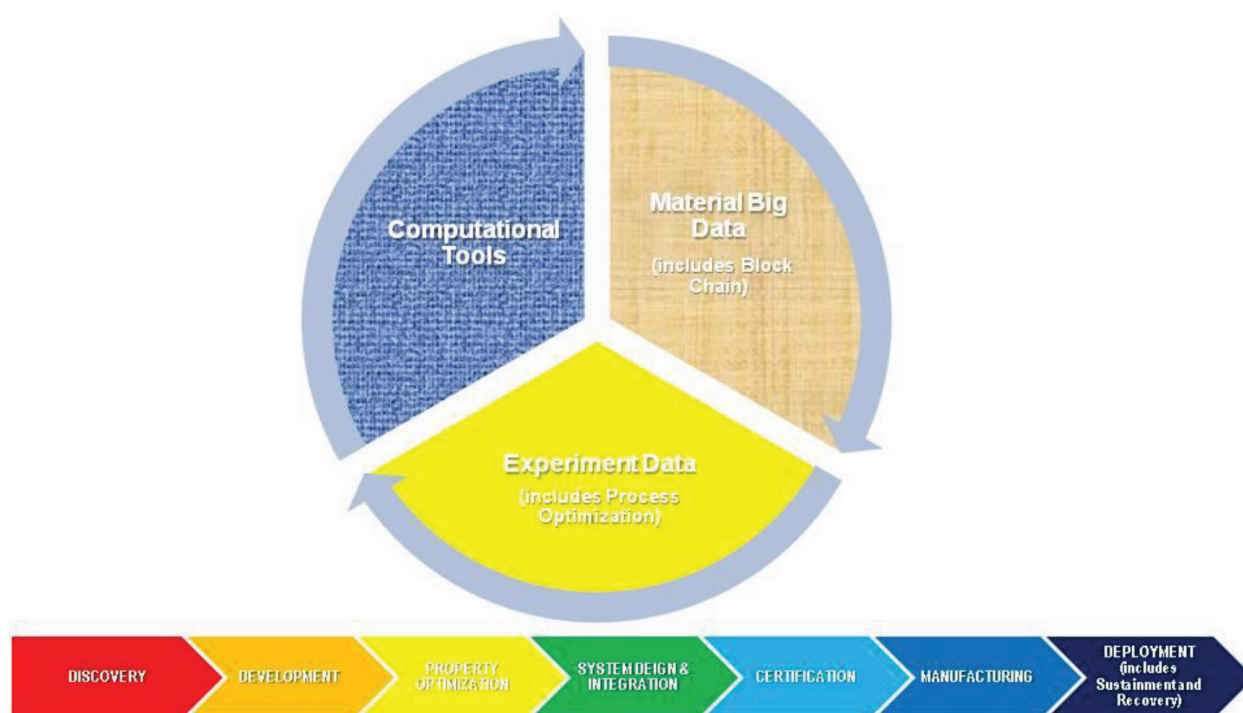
Computational Tools

Material Big Data

(includes Block Chain)

Experiment Data

(includes Process Optimization)

DISCOVERY

DEVELOPMENT

PROPERTY OPTIMIZATION

SYSTEM DEIGN & INTEGRATION

CERTIFICATION

MANUFACTURING

DEPLOYMENT (includes Sustainment and Recovery)